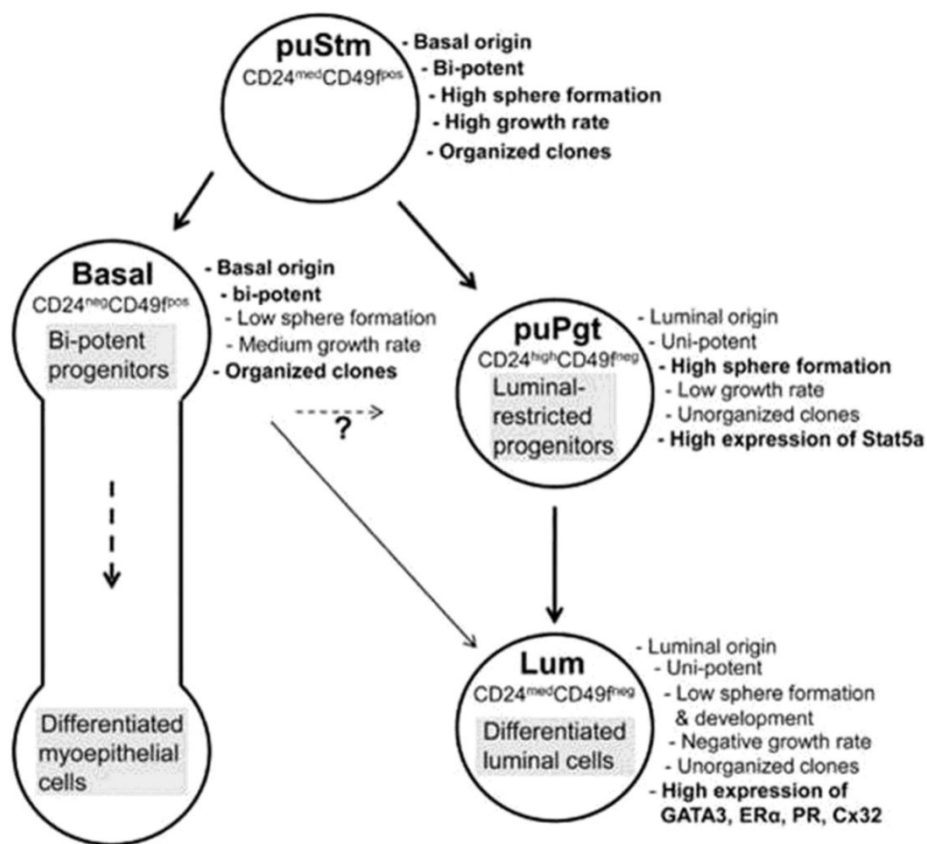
puStm
$CD24^{med}CD49f^{pos}$

- Basal origin
- Bi-potent
- High sphere formation
- High growth rate
- Organized clones

Basal
$CD24^{neg}CD49f^{pos}$
Bi-potent progenitors

- Basal origin
- bi-potent
- Low sphere formation
- Medium growth rate
- Organized clones

?

puPgt
$CD24^{high}CD49f^{neg}$
Luminal-restricted progenitors

- Luminal origin
- Uni-potent
- High sphere formation
- Low growth rate
- Unorganized clones
- High expression of Stat5a

Differentiated myoepithelial cells

Lum
$CD24^{med}CD49f^{neg}$
Differentiated luminal cells

- Luminal origin
- Uni-potent
- Low sphere formation & development
- Negative growth rate
- Unorganized clones
- High expression of GATA3, ERα, PR, Cx32